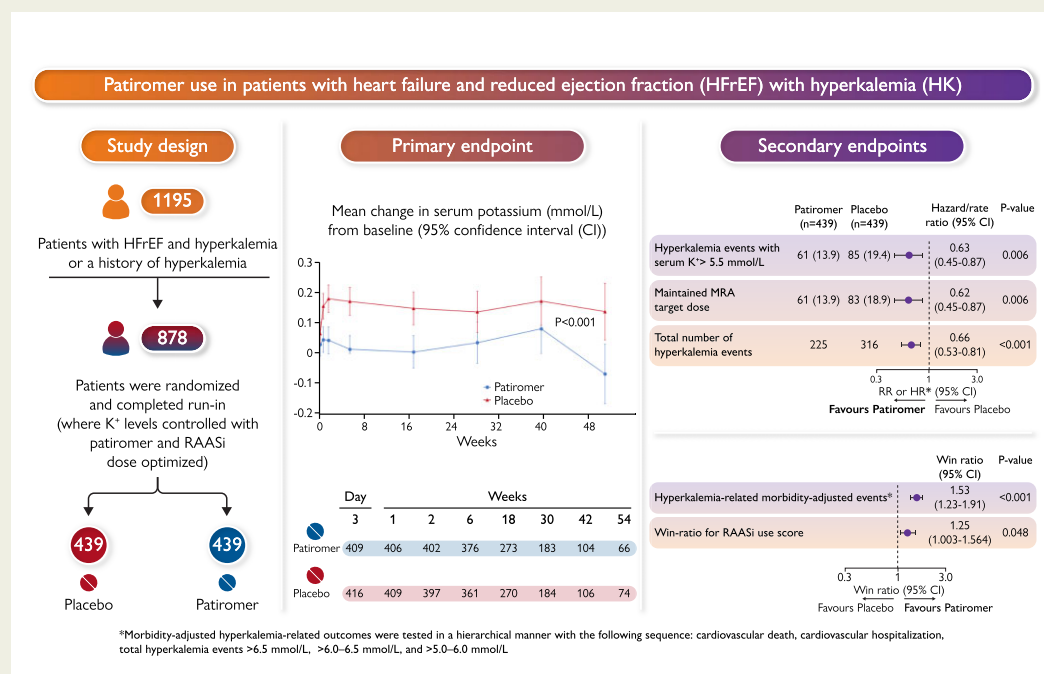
Patiromer use in patients with heart failure and reduced ejection fraction (HFrEF) with hyperkalemia (HK)

Study design

1195

Patients with HFrEF and hyperkalemia or a history of hyperkalemia

878

Patients were randomized and completed run-in (where K$^+$ levels controlled with patiromer and RAASi dose optimized)

439

439

Placebo

Patiromer

Primary endpoint

Mean change in serum potassium (mmol/L) from baseline (95% confidence interval (CI))

0.3
0.2
0.1
0
-0.1
-0.2

P<0.001

Patiromer
Placebo

0 8 16 24 32 40 48

Weeks

| | Day | Weeks | | | | | | |
|---|---|---|---|---|---|---|---|---|
| | 3 | 1 | 2 | 6 | 18 | 30 | 42 | 54 |
| Patiromer | 409 | 406 | 402 | 376 | 273 | 183 | 104 | 66 |
| Placebo | 416 | 409 | 397 | 361 | 270 | 184 | 106 | 74 |

Secondary endpoints

| | Patiromer (n=439) | Placebo (n=439) | Hazard/rate ratio (95% CI) | P-value |
|---|---|---|---|---|
| Hyperkalemia events with serum K$^+$> 5.5 mmol/L | 61 (13.9) | 85 (19.4) | 0.63 (0.45-0.87) | 0.006 |
| Maintained MRA target dose | 61 (13.9) | 83 (18.9) | 0.62 (0.45-0.87) | 0.006 |
| Total number of hyperkalemia events | 225 | 316 | 0.66 (0.53-0.81) | <0.001 |

0.3 1 3.0
RR or HR* (95% CI)
Favours Patiromer Favours Placebo

| | Win ratio (95% CI) | P-value |
|---|---|---|
| Hyperkalemia-related morbidity-adjusted events* | 1.53 (1.23-1.91) | <0.001 |
| Win-ratio for RAASi use score | 1.25 (1.003-1.564) | 0.048 |

0.3 1 3.0
Win ratio (95% CI)
Favours Placebo Favours Patiromer

*Morbidity-adjusted hyperkalemia-related outcomes were tested in a hierarchical manner with the following sequence: cardiovascular death, cardiovascular hospitalization, total hyperkalemia events >6.5 mmol/L, >6.0–6.5 mmol/L, and >5.0–6.0 mmol/L